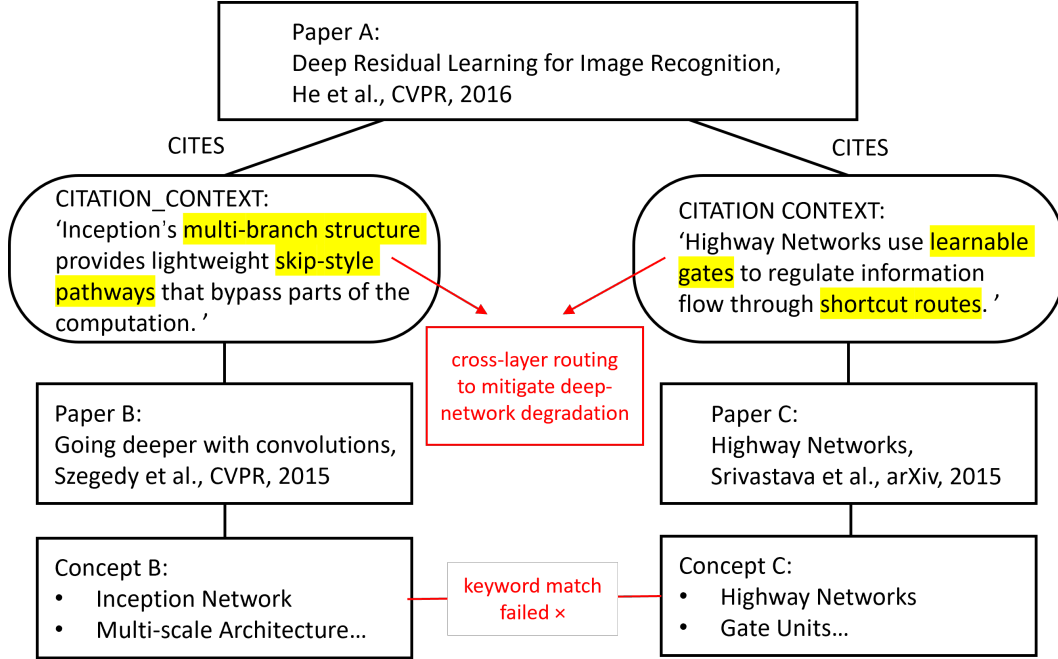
Paper A:
Deep Residual Learning for Image Recognition,
He et al., CVPR, 2016

CITES

CITES

CITATION_CONTEXT:
‘Inception’s multi-branch structure provides lightweight skip-style pathways that bypass parts of the computation. ’

CITATION CONTEXT:
‘Highway Networks use learnable gates to regulate information flow through shortcut routes. ’

cross-layer routing to mitigate deep-network degradation

Paper B:
Going deeper with convolutions,
Szegedy et al., CVPR, 2015

Paper C:
Highway Networks,
Srivastava et al., arXiv, 2015

Concept B:
• Inception Network
• Multi-scale Architecture…

keyword match failed ×

Concept C:
• Highway Networks
• Gate Units…